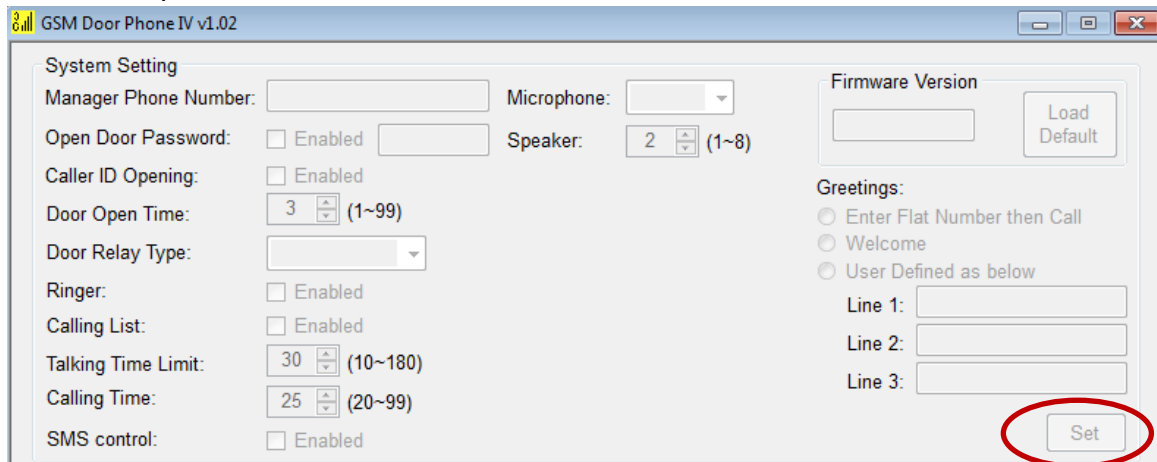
GSM Door Phone IV v1.02

System Setting

Manager Phone Number:

Microphone:

Open Door Password: Enabled

Speaker: 2 (1~8)

Caller ID Opening: Enabled

Door Open Time: 3 (1~99)

Door Relay Type:

Ringer: Enabled

Calling List: Enabled

Talking Time Limit: 30 (10~180)

Calling Time: 25 (20~99)

SMS control: Enabled

Firmware Version

Load Default

Greetings:

Enter Flat Number then Call

Welcome

User Defined as below

Line 1:

Line 2:

Line 3:

Set